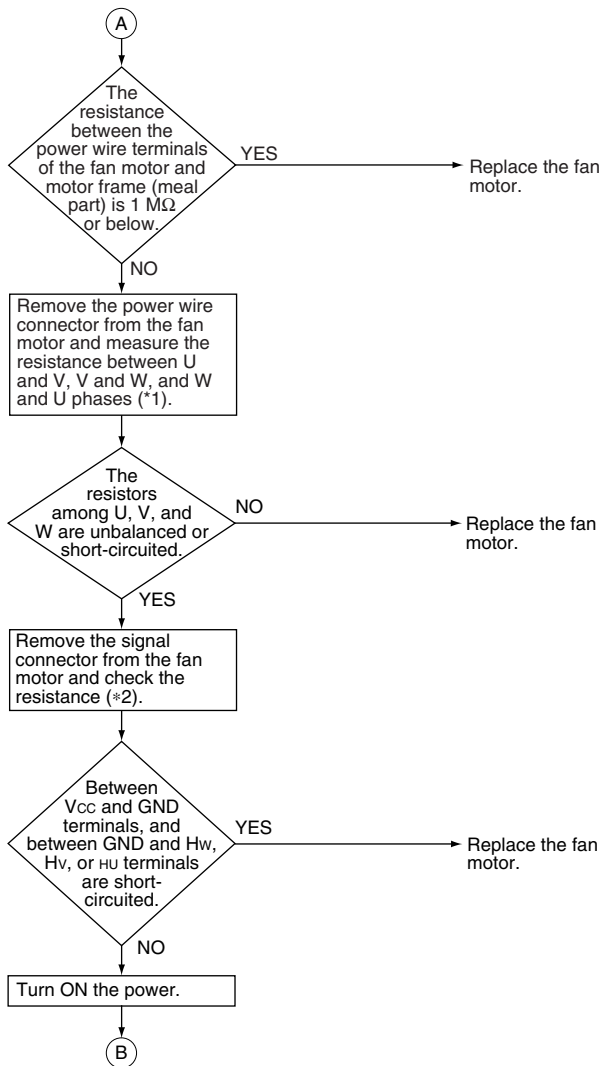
A

The resistance between the power wire terminals of the fan motor and motor frame (meal part) is 1 MΩ or below.

YES

Replace the fan motor.

NO

Remove the power wire connector from the fan motor and measure the resistance between U and V, V and W, and W and U phases (*1).

The resistors among U, V, and W are unbalanced or short-circuited.

NO

Replace the fan motor.

YES

Remove the signal connector from the fan motor and check the resistance (∗2).

Between Vcc and GND terminals, and between GND and Hw, Hv, or HU terminals are short-circuited.

YES

Replace the fan motor.

NO

Turn ON the power.

B